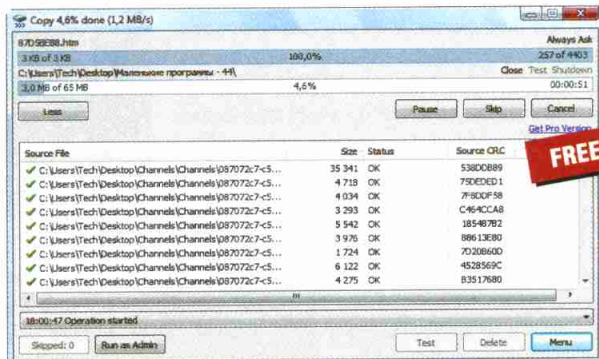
Copy 4,6% done (1,2 MB/s)

87D58E88.htm

Always Ask

3 KB of 3 KB

100,0%

257 of 4403

C:\Users\Tech\Desktop\Маленькие программы - 44\

Close Test Shutdown

3,0 MB of 65 MB

4,6%

00:00:51

Less

Pause

Skip

Cancel

Get Pro Version

FREE

| Source File | Size | Status | Source CRC |
|---|---|---|---|
| C:\Users\Tech\Desktop\Channels\Channels\087072c7-c5... | 35 341 | OK | 538DDB89 |
| C:\Users\Tech\Desktop\Channels\Channels\087072c7-c5... | 4 718 | OK | 75DEDED1 |
| C:\Users\Tech\Desktop\Channels\Channels\087072c7-c5... | 4 034 | OK | 7F8DDF58 |
| C:\Users\Tech\Desktop\Channels\Channels\087072c7-c5... | 3 293 | OK | C464CCA8 |
| C:\Users\Tech\Desktop\Channels\Channels\087072c7-c5... | 5 542 | OK | 18548782 |
| C:\Users\Tech\Desktop\Channels\Channels\087072c7-c5... | 3 976 | OK | 88613E80 |
| C:\Users\Tech\Desktop\Channels\Channels\087072c7-c5... | 1 724 | OK | 7D20860D |
| C:\Users\Tech\Desktop\Channels\Channels\087072c7-c5... | 6 122 | OK | 4528569C |
| C:\Users\Tech\Desktop\Channels\Channels\087072c7-c5... | 4 275 | OK | B3517680 |

18:00:47 Operation started

Skipped: 0

Run as Admin

Test

Delete

Menu